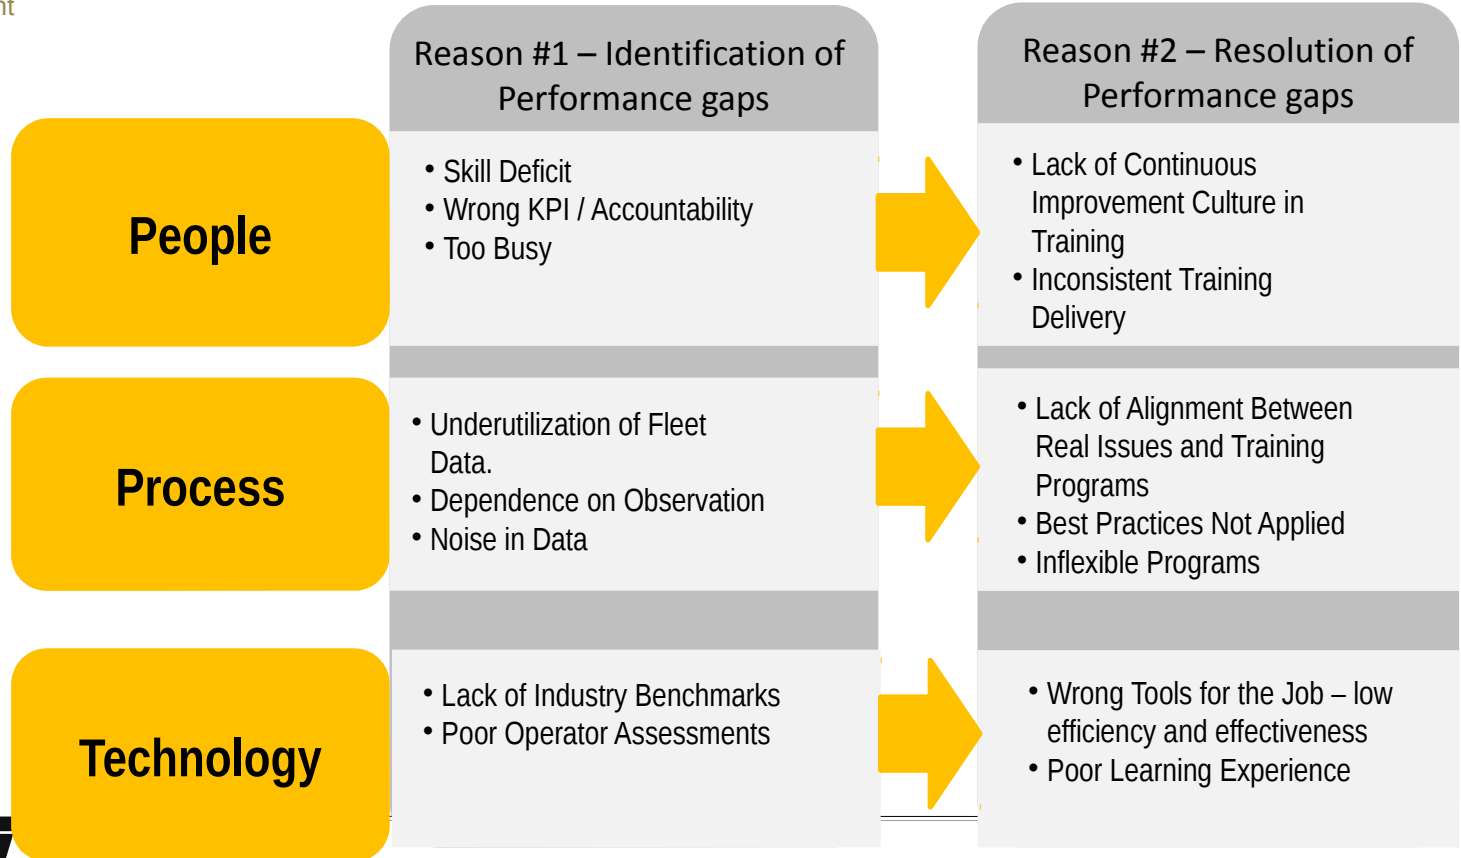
nt

Reason #1 – Identification of Performance gaps

Reason #2 – Resolution of Performance gaps

People

• Skill Deficit
• Wrong KPI / Accountability
• Too Busy

• Lack of Continuous Improvement Culture in Training
• Inconsistent Training Delivery

Process

• Underutilization of Fleet Data.
• Dependence on Observation
• Noise in Data

• Lack of Alignment Between Real Issues and Training Programs
• Best Practices Not Applied
• Inflexible Programs

Technology

• Lack of Industry Benchmarks
• Poor Operator Assessments

• Wrong Tools for the Job – low efficiency and effectiveness
• Poor Learning Experience